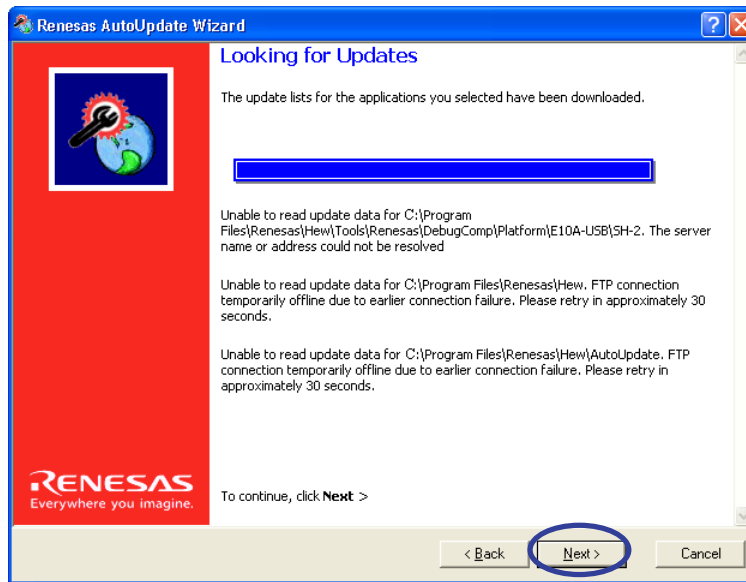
Renesas AutoUpdate Wizard

Looking for Updates

The update lists for the applications you selected have been downloaded.

Unable to read update data for C:\Program Files\Renesas\Hew\Tools\Renesas\DebugComp\Platform\E10A-USB\SH-2. The server name or address could not be resolved

Unable to read update data for C:\Program Files\Renesas\Hew. FTP connection temporarily offline due to earlier connection failure. Please retry in approximately 30 seconds.

Unable to read update data for C:\Program Files\Renesas\Hew\AutoUpdate. FTP connection temporarily offline due to earlier connection failure. Please retry in approximately 30 seconds.

RENESAS
Everywhere you imagine.

To continue, click Next >

< Back
Next >
Cancel